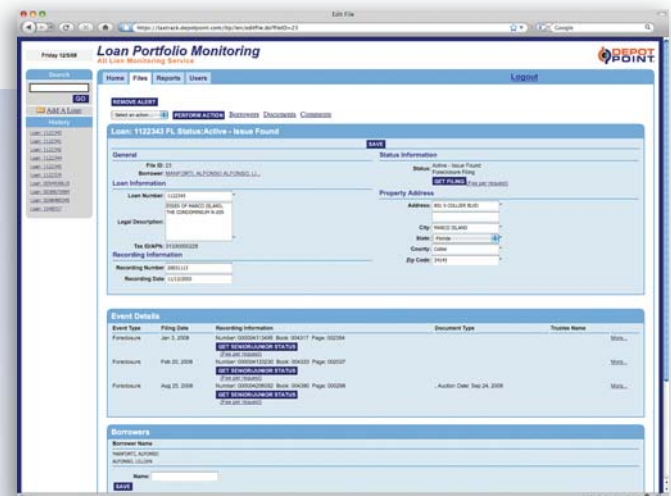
Edit File

https://lientrack.depotpoint.com/ltp/lien/editFile.do?fileID=23

Google

Friday 12/5/08

Loan Portfolio Monitoring
All Lien Monitoring Service

DEPOT POINT

Search

GO

Add A Loan

History

Loan: 1122343
Loan: 1122345
Loan: 1122346
Loan: 1122344
Loan: 1122342
Loan: 1122334
Loan: 3054659610
Loan: 3034472400
Loan: 3034490144
Loan: 2248337

Home Files Reports Users

Logout

REMOVE ALERT

Select an action PERFORM ACTION Borrowers Documents Comments

Loan: 1122343 FL Status:Active - Issue Found

SAVE

General

File ID: 23
Borrower: MANFORTI, ALFONSO ALFONSO, LI...

Loan Information

Loan Number: 1122343

Legal Description: ISSUES OF MARCO ISLAND, THE CONDOMINIUM IN 005

Tax ID/APN: 51500000228

Recording Information

Recording Number: 28631113

Recording Date: 11/13/2003

Status Information

Status: Active - Issue Found
Foreclosure Filing

GET FILING (Fee per request)

Property Address

Address: 001 S COLLIER BLVD

City: MARCO ISLAND

State: Florida

County: Collier

Zip Code: 34145

Event Details

| Event Type | Filing Date | Recording Information | Document Type | Trustee Name | |
|---|---|---|---|---|---|
| Foreclosure | Jan 3, 2008 | Number: 000034713490 Book: 004317 Page: 002354 GET SENIOR/JUNIOR STATUS (Fee per request) | | | More... |
| Foreclosure | Feb 20, 2008 | Number: 000034712230 Book: 004323 Page: 000337 GET SENIOR/JUNIOR STATUS (Fee per request) | | | More... |
| Foreclosure | Aug 25, 2008 | Number: 000034295092 Book: 004380 Page: 000298 GET SENIOR/JUNIOR STATUS (Fee per request) | , Auction Date: Sep 24, 2008 | | More... |

Borrowers

Borrower Name

MANFORTI, ALFONSO
ALFONSO, LILLIAN

Name:

SAVE